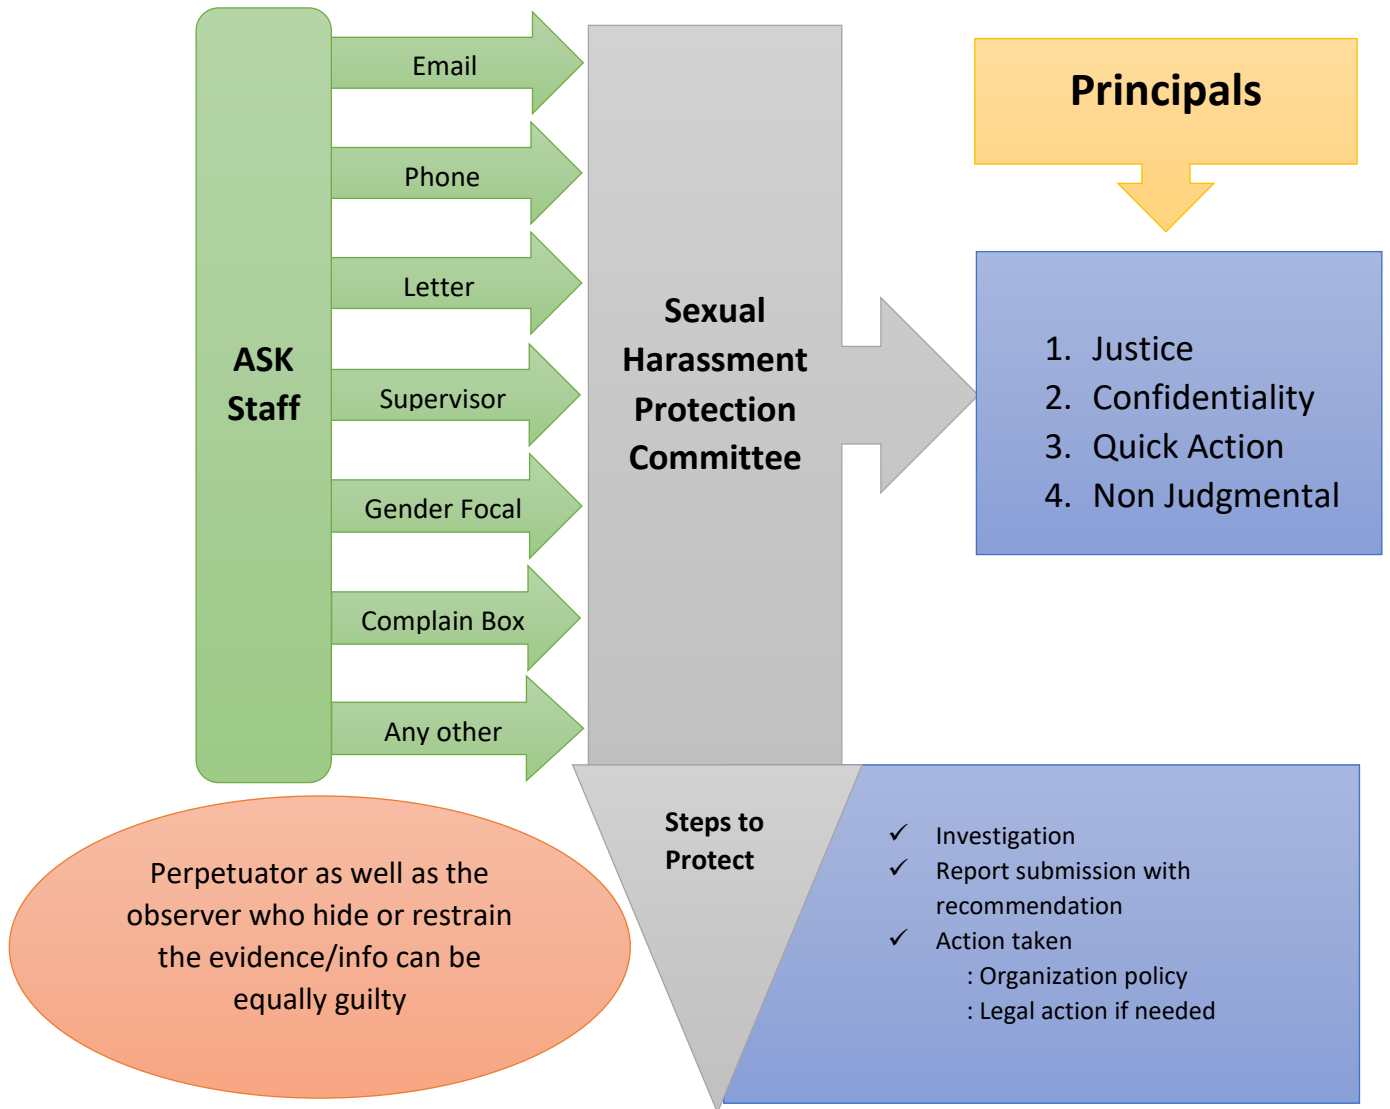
ASK Staff

Email

Phone

Letter

Supervisor

Gender Focal

Complain Box

Any other

Sexual Harassment Protection Committee

Principals

1. Justice
2. Confidentiality
3. Quick Action
4. Non Judgmental

Steps to Protect

✓ Investigation
✓ Report submission with recommendation
✓ Action taken
: Organization policy
: Legal action if needed

Perpetuator as well as the observer who hide or restrain the evidence/info can be equally guilty